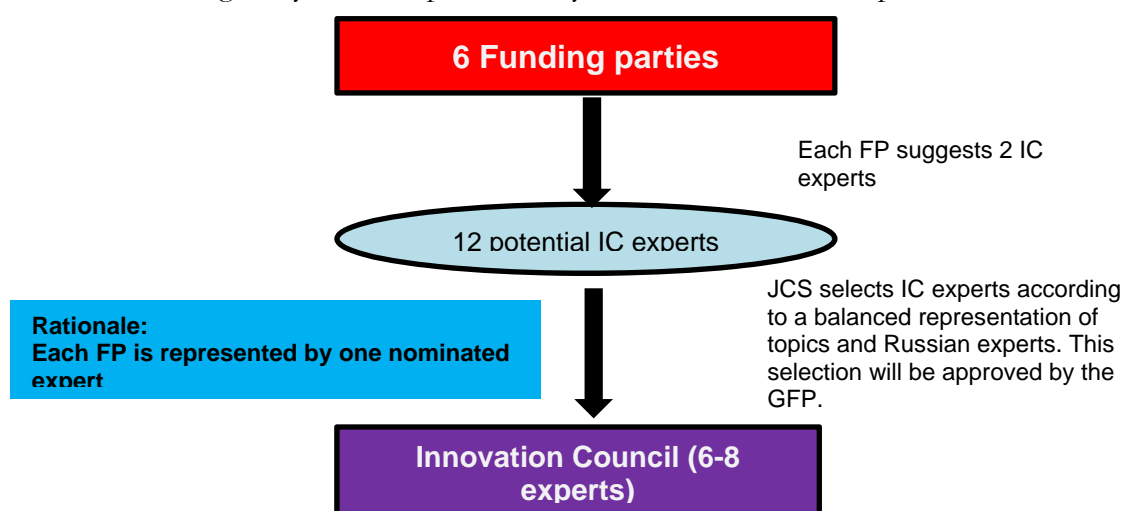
6 Funding parties

Each FP suggests 2 IC experts

12 potential IC experts

Rationale:
Each FP is represented by one nominated expert

JCS selects IC experts according to a balanced representation of topics and Russian experts. This selection will be approved by the GFP.

Innovation Council (6-8 experts)